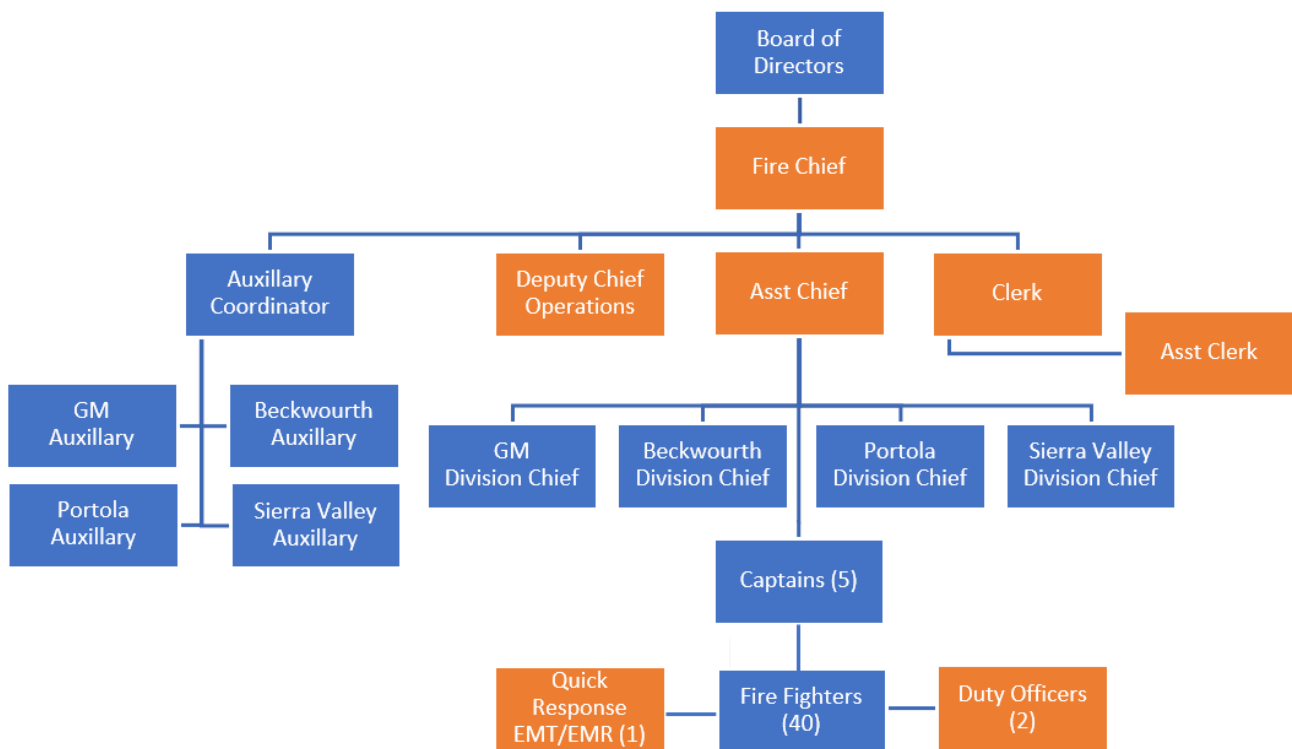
Board of Directors

Fire Chief

Auxillary Coordinator

Deputy Chief Operations

Asst Chief

Clerk

Asst Clerk

GM Auxillary

Beckwourth Auxillary

Portola Auxillary

Sierra Valley Auxillary

GM Division Chief

Beckwourth Division Chief

Portola Division Chief

Sierra Valley Division Chief

Captains (5)

Quick Response EMT/EMR (1)

Fire Fighters (40)

Duty Officers (2)